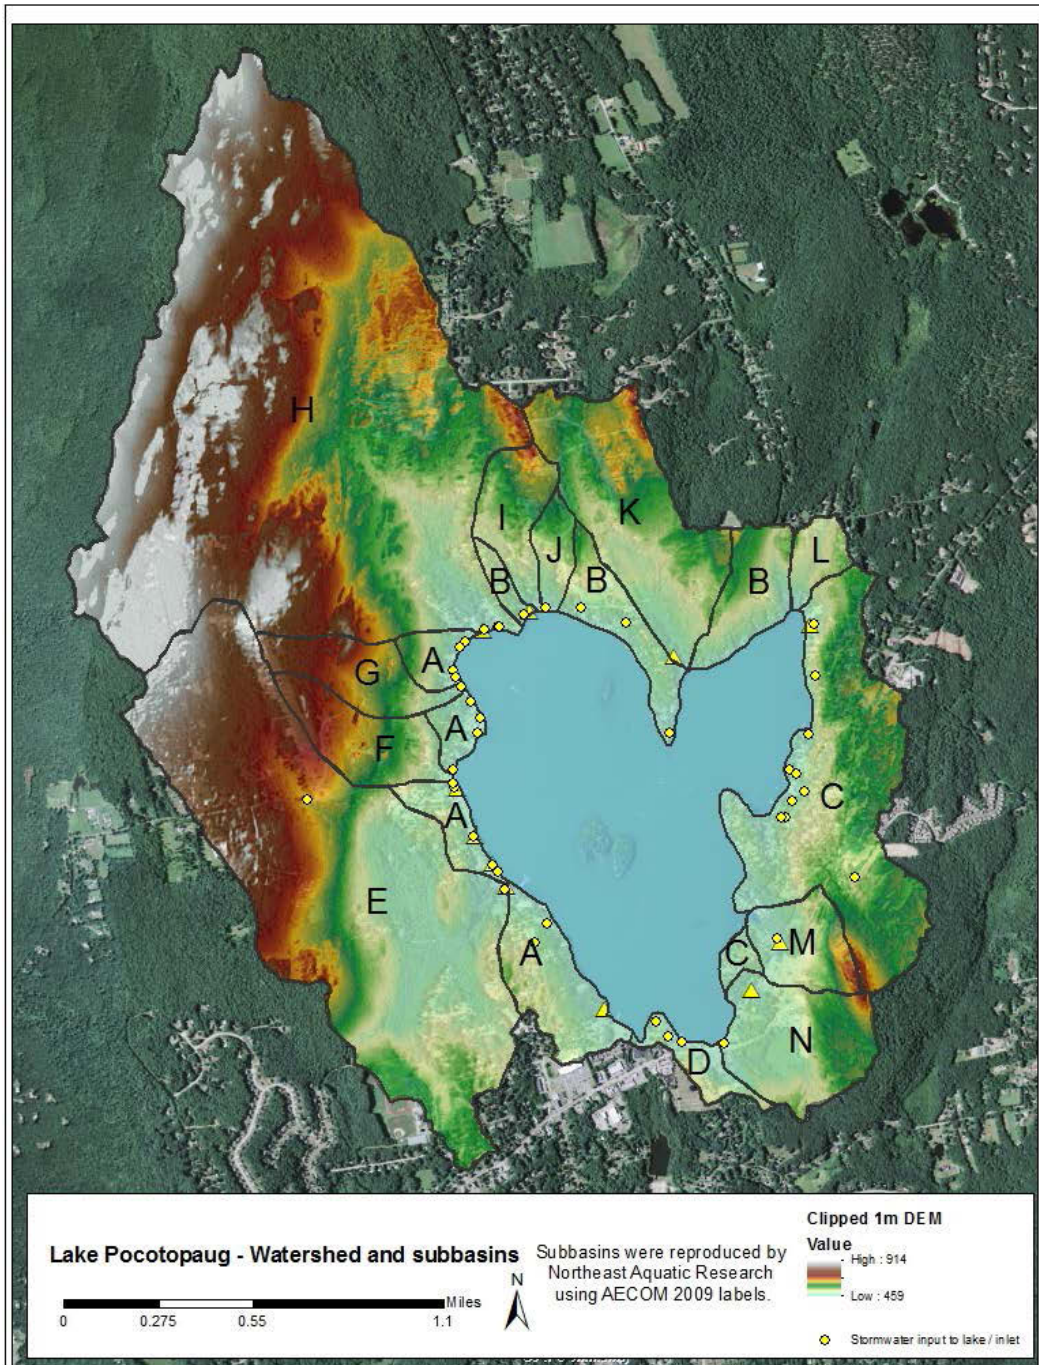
H

I

J

K

B

B

B

L

G

A

A

F

A

C

E

A

C

M

N

D

Lake Pocotopaug - Watershed and subbasins

Subbasins were reproduced by Northeast Aquatic Research using AECOM 2009 labels.

N

Miles

0 0.275 0.55 1.1

Clipped 1m DEM

Value

High : 914

Low : 459

Stormwater input to lake / inlet